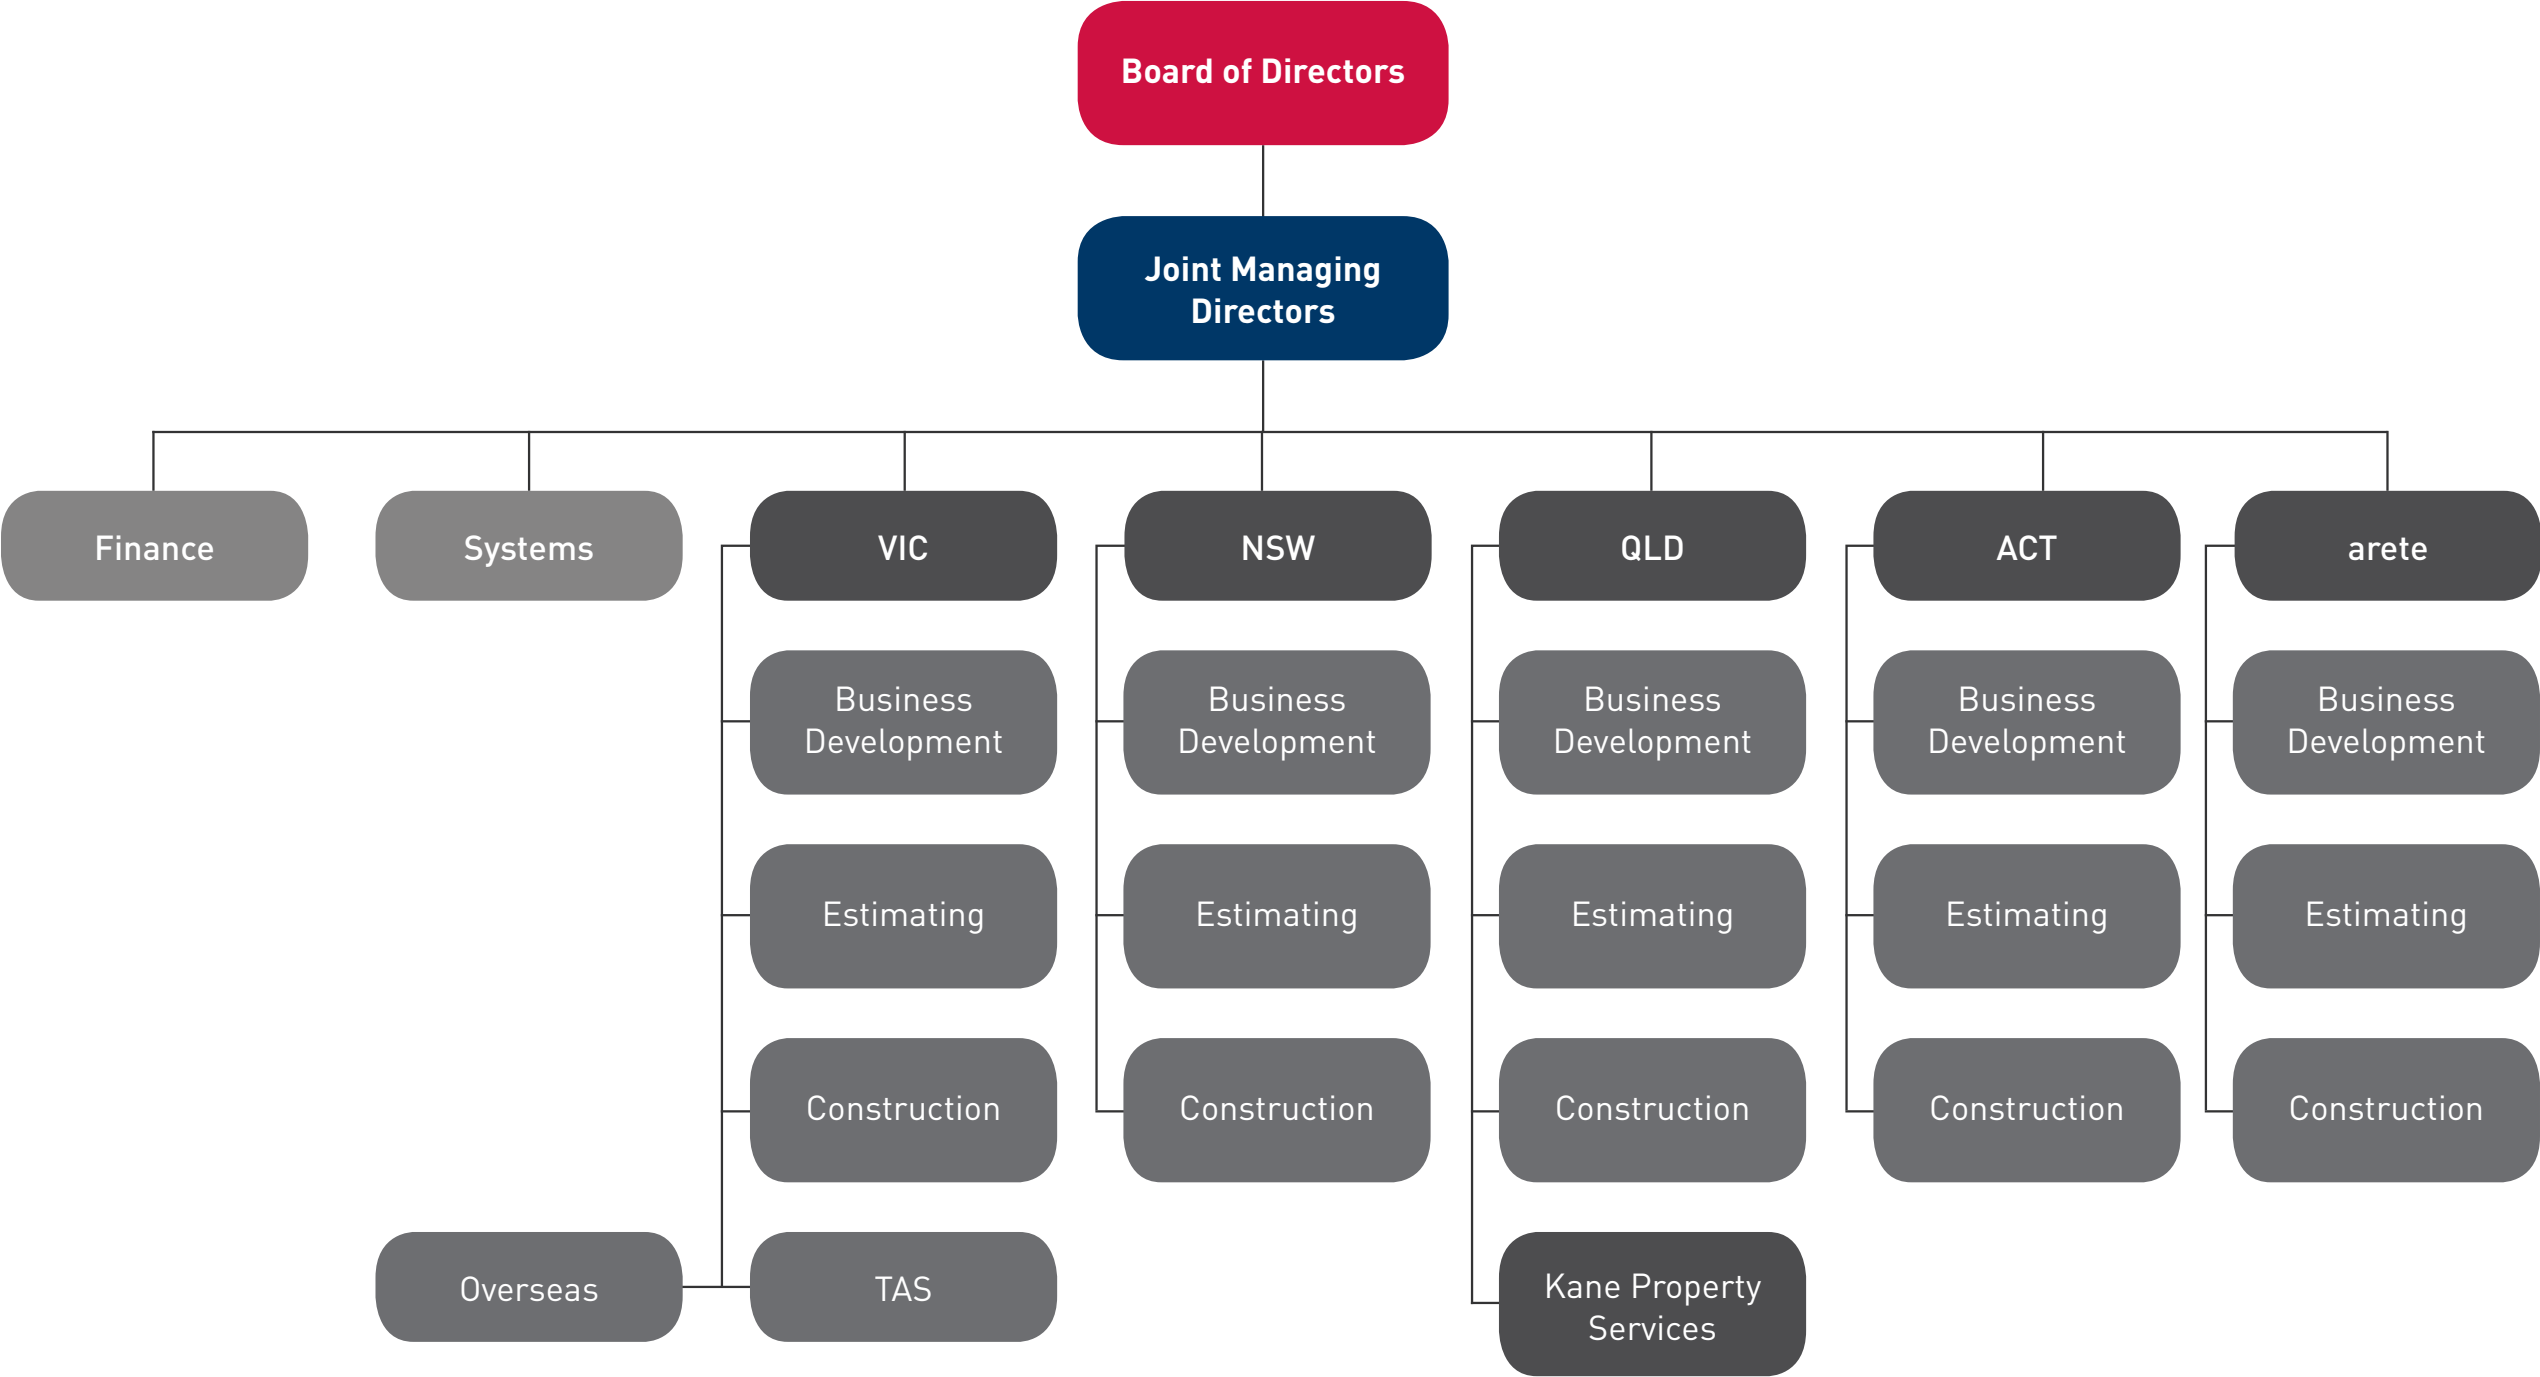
Board of Directors

Joint Managing Directors

Finance

Systems

VIC

Business Development

Estimating

Construction

TAS

Overseas

NSW

Business Development

Estimating

Construction

QLD

Business Development

Estimating

Construction

Kane Property Services

ACT

Business Development

Estimating

Construction

arete

Business Development

Estimating

Construction